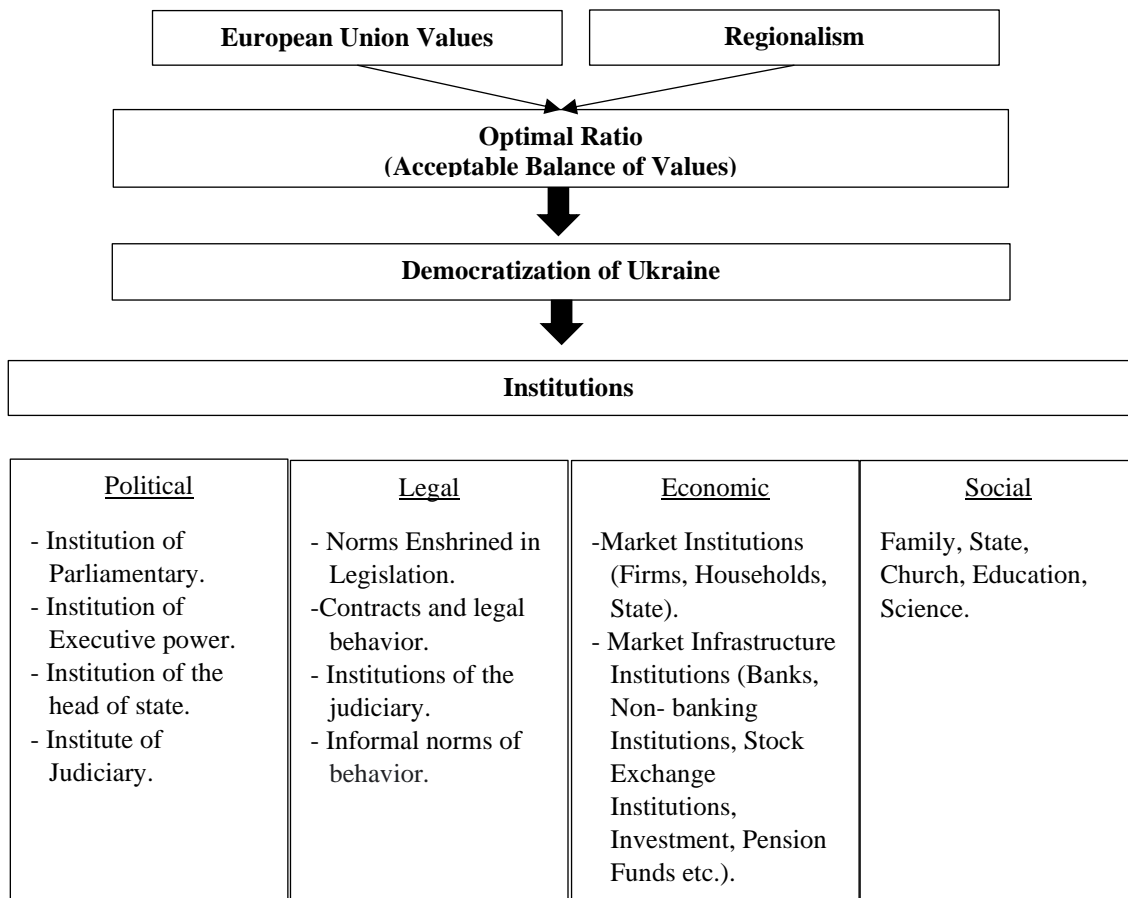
**European Union Values**

**Regionalism**

**Optimal Ratio (Acceptable Balance of Values)**

**Democratization of Ukraine**

**Institutions**

Political

- Institution of Parliamentary.
- Institution of Executive power.
- Institution of the head of state.
- Institute of Judiciary.

Legal

- Norms Enshrined in Legislation.
-Contracts and legal behavior.
- Institutions of the judiciary.
- Informal norms of behavior.

Economic

-Market Institutions (Firms, Households, State).
- Market Infrastructure Institutions (Banks, Non- banking Institutions, Stock Exchange Institutions, Investment, Pension Funds etc.).

Social

Family, State, Church, Education, Science.